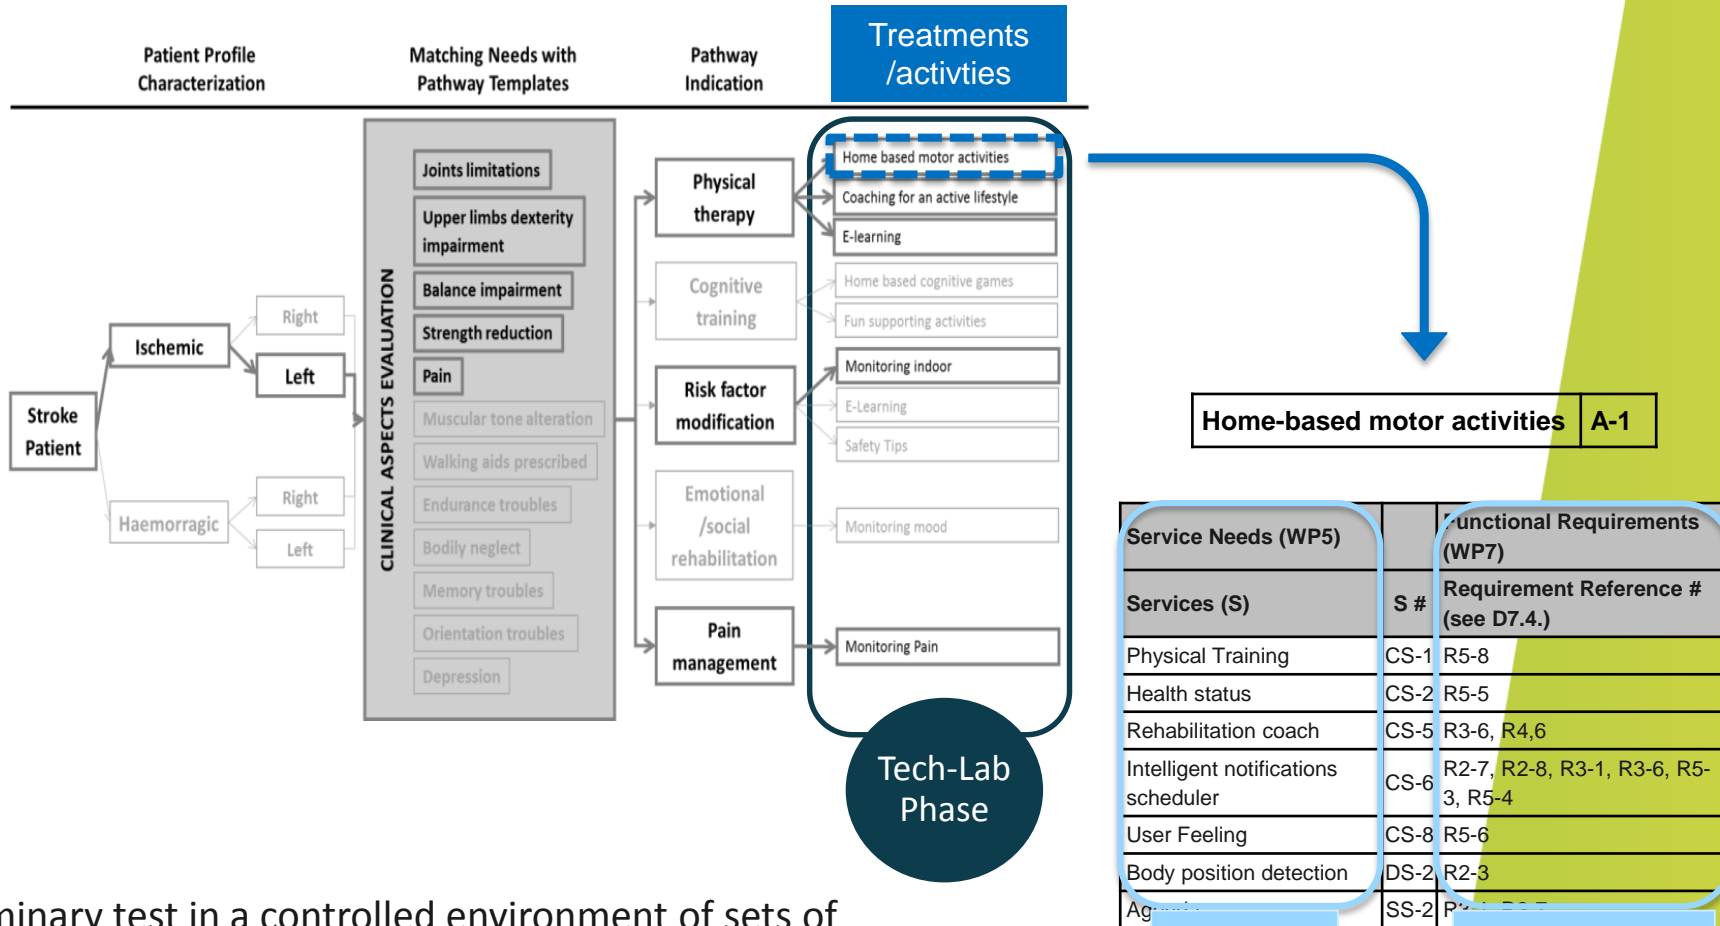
Patient Profile Characterization

Matching Needs with Pathway Templates

Pathway Indication

Treatments /activties

Stroke Patient

Ischemic

Right

Left

Haemorragic

Right

Left

CLINICAL ASPECTS EVALUATION

Joints limitations

Upper limbs dexterity impairment

Balance impairment

Strength reduction

Pain

Muscular tone alteration

Walking aids prescribed

Endurance troubles

Bodily neglect

Memory troubles

Orientation troubles

Depression

Physical therapy

Cognitive training

Risk factor modification

Emotional /social rehabilitation

Pain management

Home based motor activities

Coaching for an active lifestyle

E-learning

Home based cognitive games

Fun supporting activities

Monitoring indoor

E-Learning

Safety Tips

Monitoring mood

Monitoring Pain

Tech-Lab Phase

Home-based motor activities | A-1

| Service Needs (WP5) | | Functional Requirements (WP7) |
|---|---|---|
| Services (S) | S # | Requirement Reference # (see D7.4.) |
| Physical Training | CS-1 | R5-8 |
| Health status | CS-2 | R5-5 |
| Rehabilitation coach | CS-5 | R3-6, R4,6 |
| Intelligent notifications scheduler | CS-6 | R2-7, R2-8, R3-1, R3-6, R5-3, R5-4 |
| User Feeling | CS-8 | R5-6 |
| Body position detection | DS-2 | R2-3 |
| Ag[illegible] | SS-2 | R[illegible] |

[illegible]minary test in a controlled environment of sets of